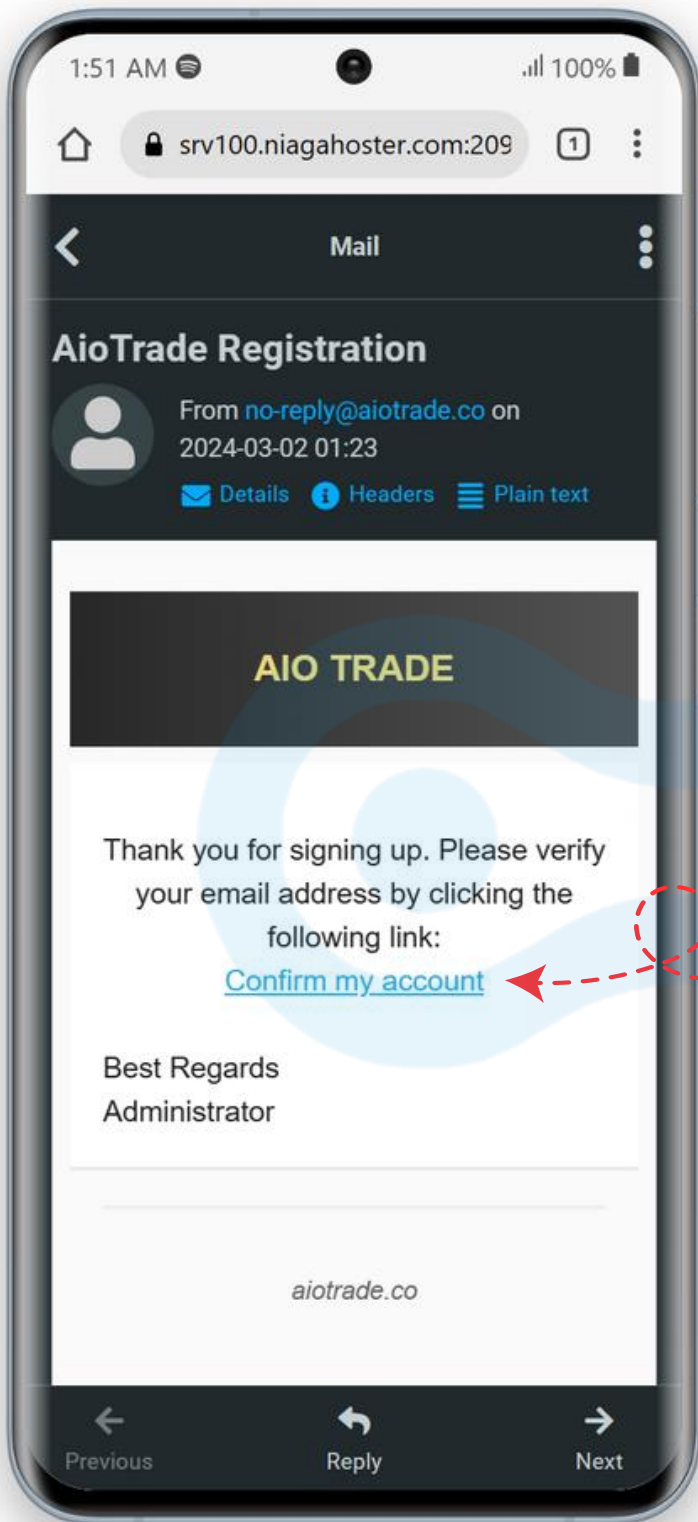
1:51 AM 100%

srv100.niagahoster.com:209

1

Mail

AioTrade Registration

From no-reply@aiotrade.co on 2024-03-02 01:23

Details Headers Plain text

AIO TRADE

Thank you for signing up. Please verify your email address by clicking the following link:
Confirm my account

Best Regards
Administrator

aiotrade.co

Previous Reply Next